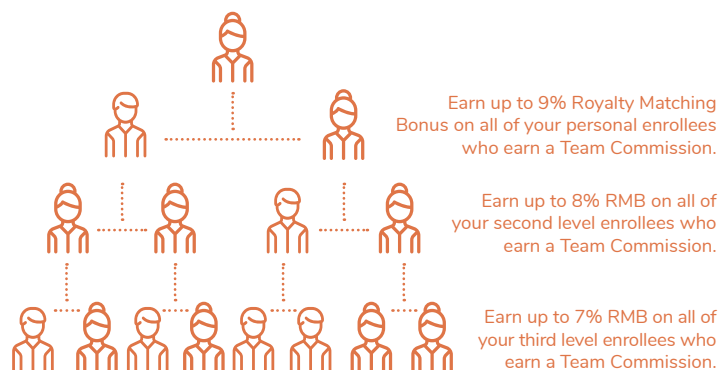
Earn up to 9% Royalty Matching Bonus on all of your personal enrollees who earn a Team Commission.

Earn up to 8% RMB on all of your second level enrollees who earn a Team Commission.

Earn up to 7% RMB on all of your third level enrollees who earn a Team Commission.